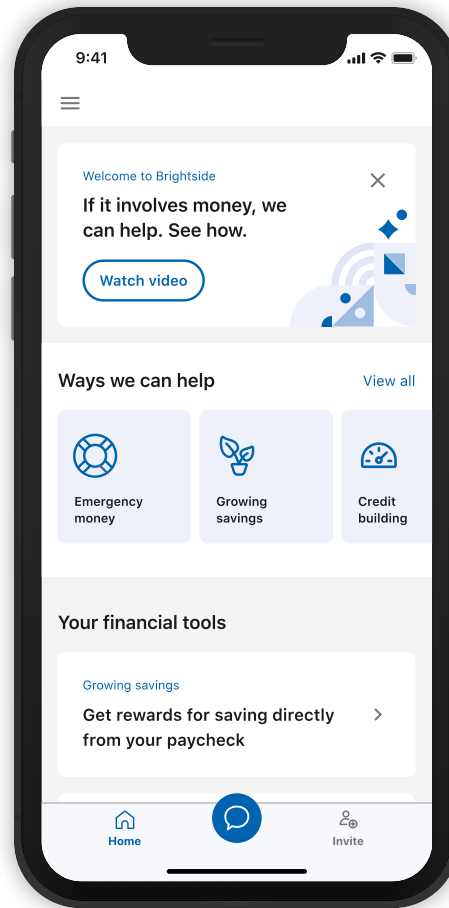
9:41

Welcome to Brightside

If it involves money, we can help. See how.

Watch video

Ways we can help

View all

Emergency money

Growing savings

Credit building

Your financial tools

Growing savings

Get rewards for saving directly from your paycheck

Home

Invite